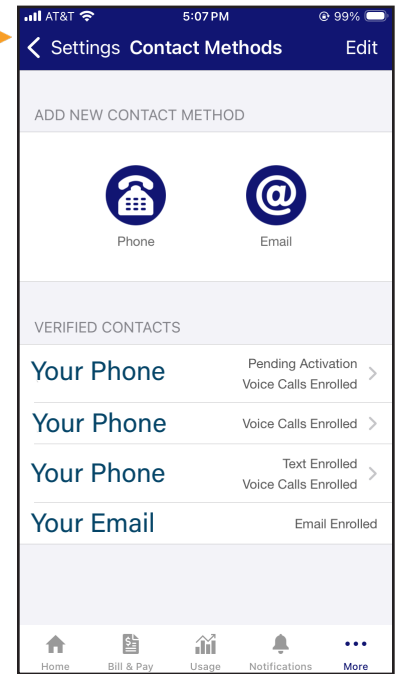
AT&T 5:07 PM 99%

Settings Contact Methods Edit

ADD NEW CONTACT METHOD

Phone

Email

VERIFIED CONTACTS

Your Phone Pending Activation Voice Calls Enrolled

Your Phone Voice Calls Enrolled

Your Phone Text Enrolled Voice Calls Enrolled

Your Email Email Enrolled

Home Bill & Pay Usage Notifications More